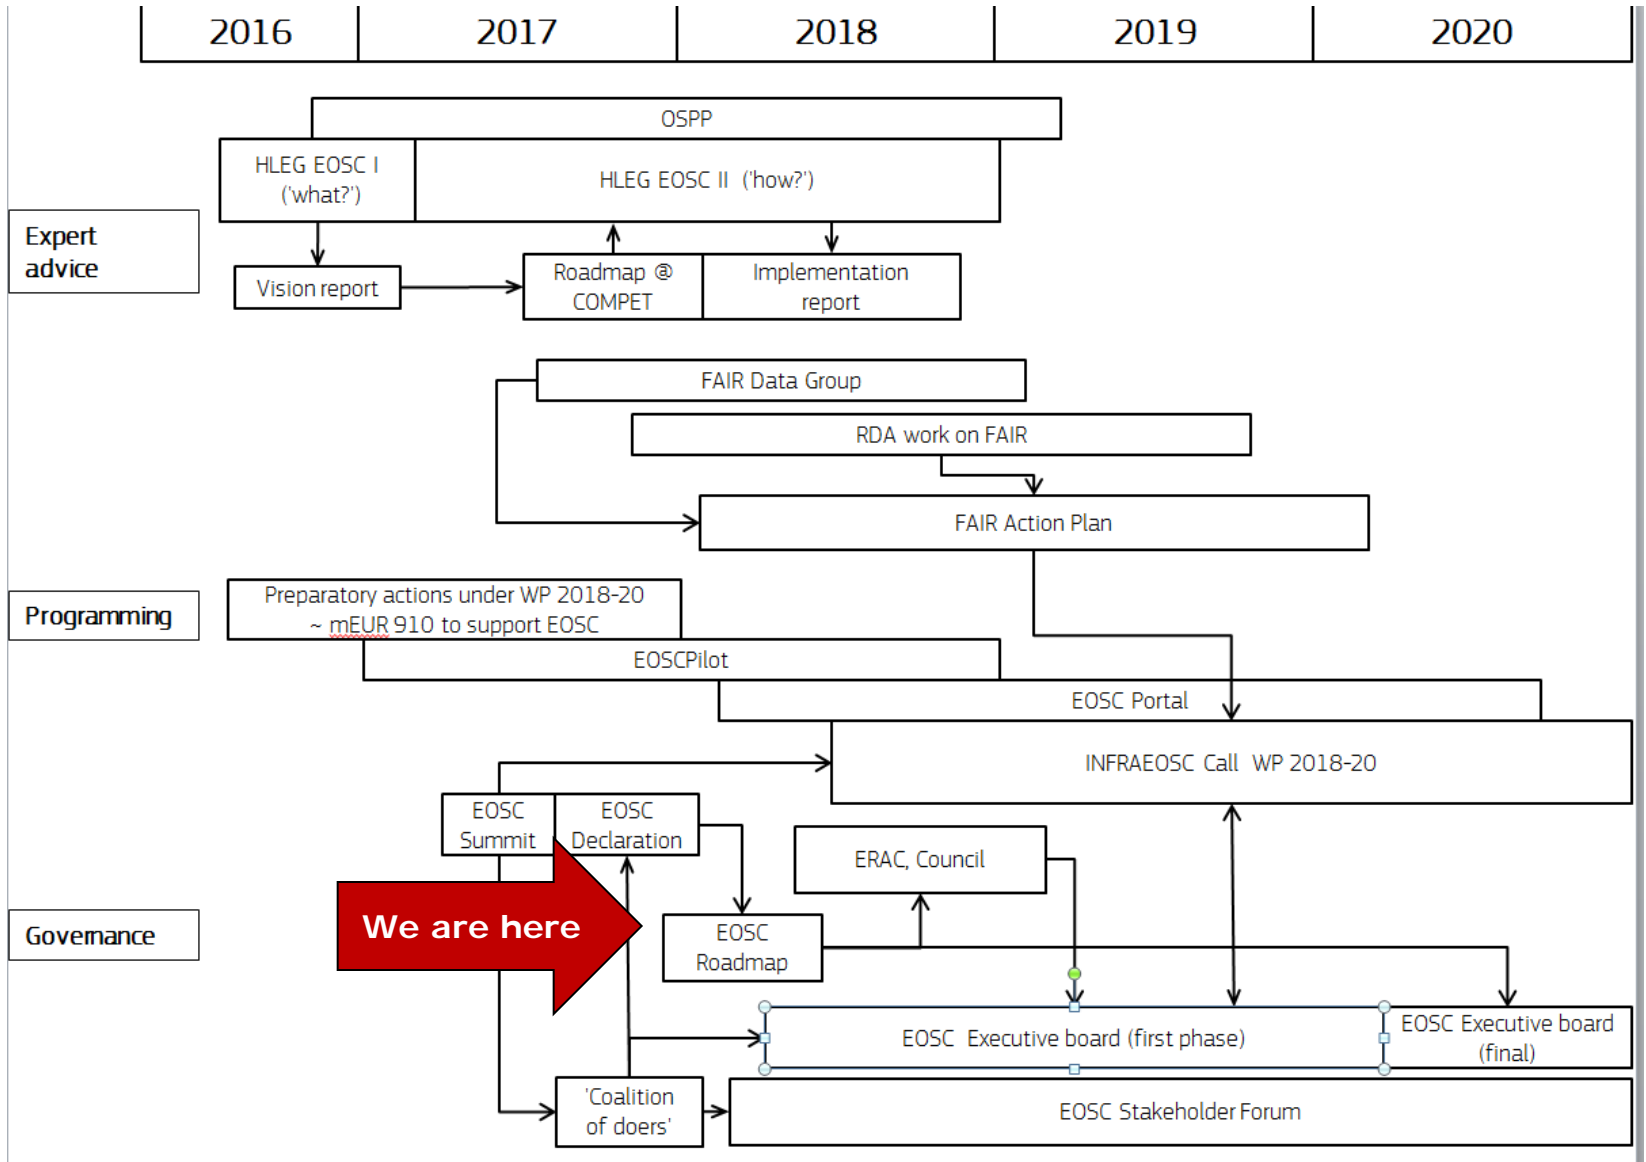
| 2016 | 2017 | 2018 | 2019 | 2020 |
|---|---|---|---|---|

OSPP

HLEG EOSC I ('what?')

HLEG EOSC II ('how?')

Expert advice

Vision report

Roadmap @ COMPET

Implementation report

FAIR Data Group

RDA work on FAIR

FAIR Action Plan

Programming

Preparatory actions under WP 2018-20 ~ mEUR 910 to support EOSC

EOSCPilot

EOSC Portal

INFRAEOSC Call WP 2018-20

EOSC Summit

EOSC Declaration

ERAC, Council

Governance

We are here

EOSC Roadmap

EOSC Executive board (first phase)

EOSC Executive board (final)

'Coalition of doers'

EOSC Stakeholder Forum